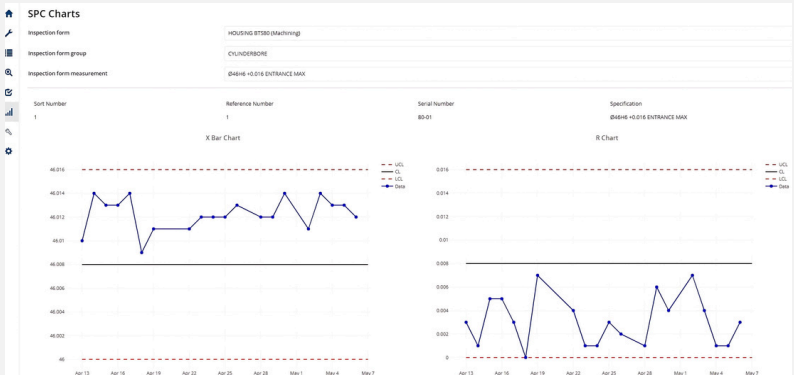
SPC Charts

| Inspection form | HOUSING BT580 (Machining) |
|---|---|
| Inspection form group | CYLINDERBORE |
| Inspection form measurement | Ø48H6 +0.016 ENTRANCE MAX |

| Sort Number | Reference Number | Serial Number | Specification |
|---|---|---|---|
| 1 | 1 | 80-01 | Ø48H6 +0.016 ENTRANCE MAX |

X Bar Chart

UCL
CL
LCL
Data

48.016
48.014
48.012
48.01
48.008
48.006
48.004
48.002
48

Apr 13 Apr 16 Apr 19 Apr 22 Apr 25 Apr 28 May 1 May 4 May 7

R Chart

UCL
CL
LCL
Data

0.016
0.014
0.012
0.01
0.008
0.006
0.004
0.002
0

Apr 13 Apr 16 Apr 19 Apr 22 Apr 25 Apr 28 May 1 May 4 May 7